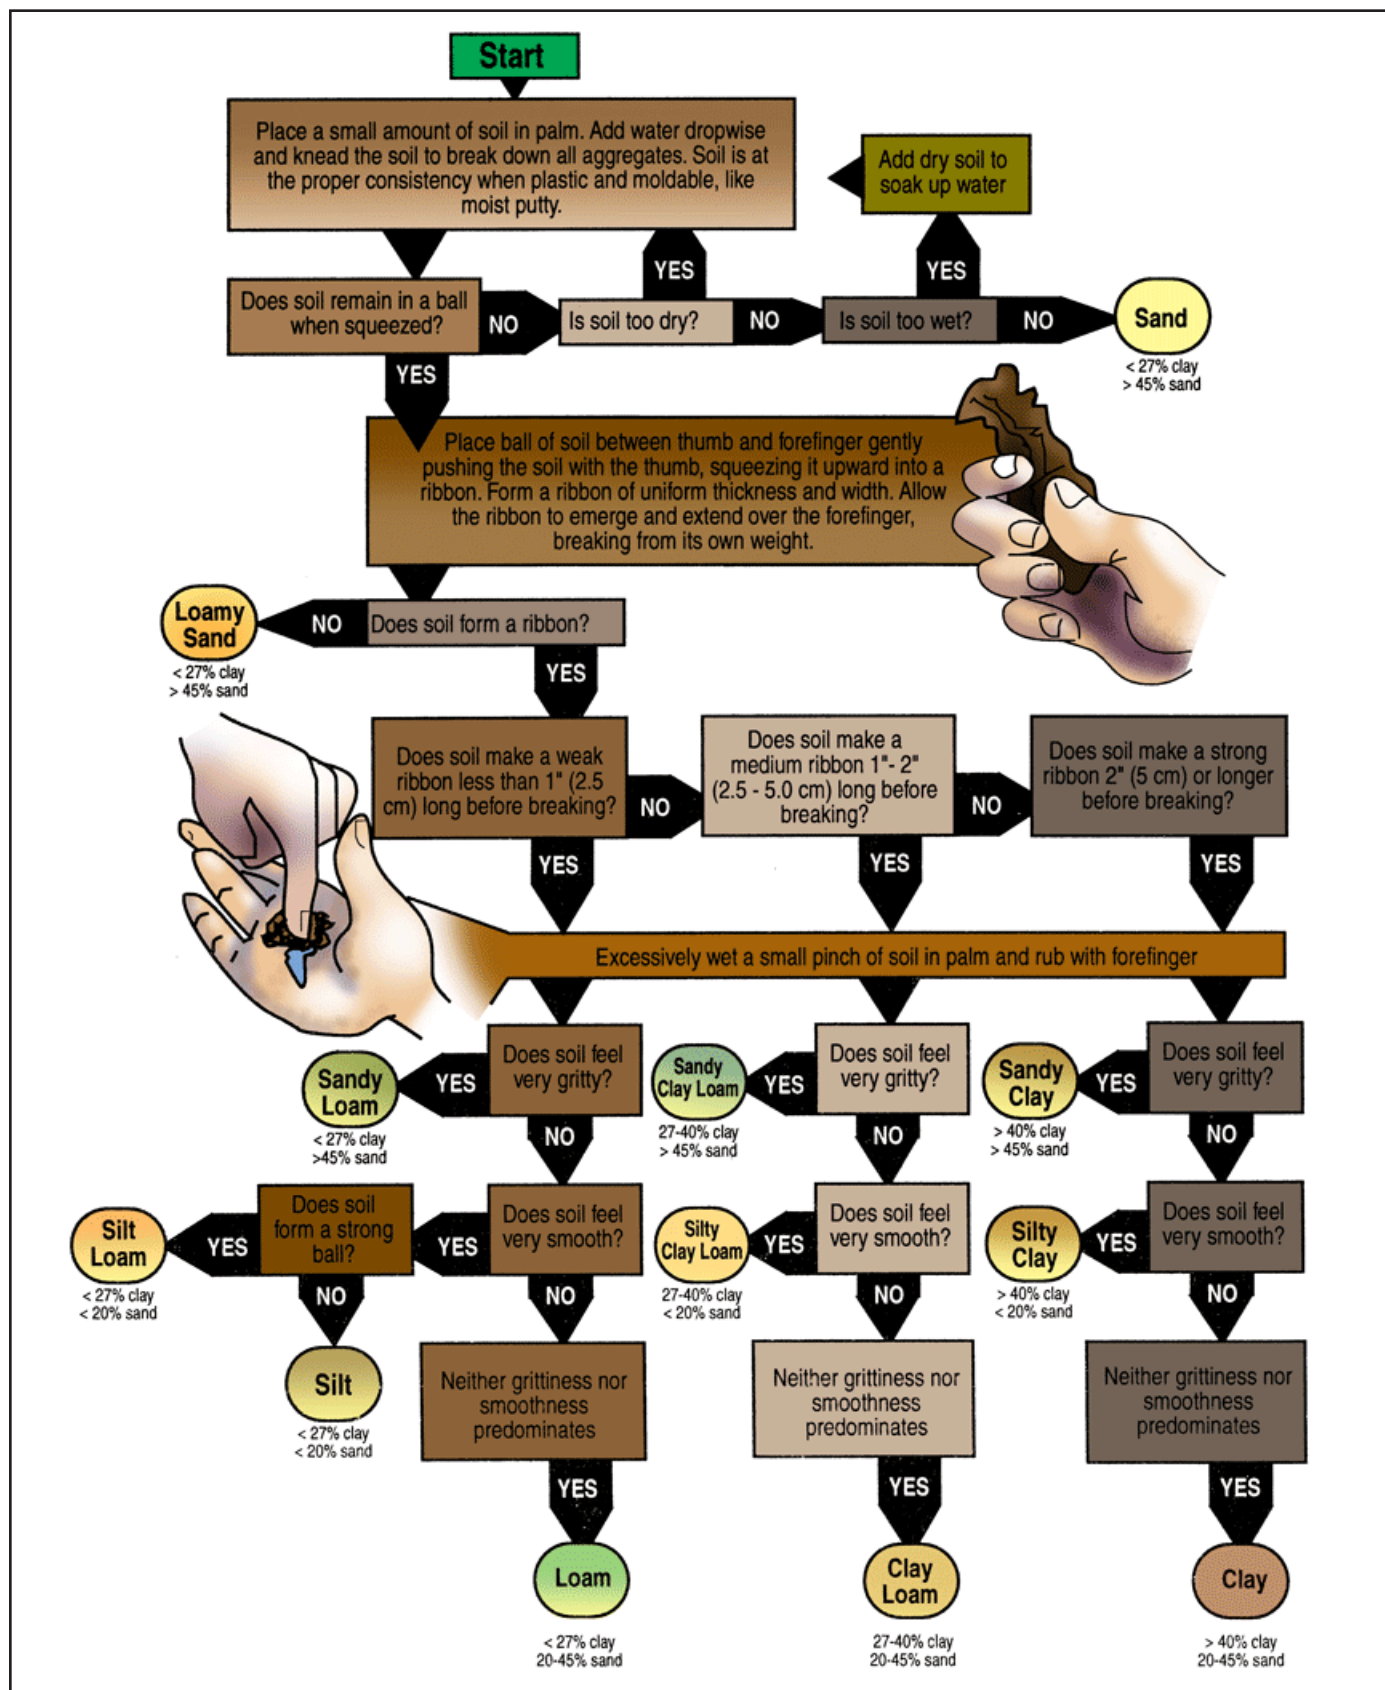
Start

Place a small amount of soil in palm. Add water dropwise and knead the soil to break down all aggregates. Soil is at the proper consistency when plastic and moldable, like moist putty.

Add dry soil to soak up water

YES

YES

Does soil remain in a ball when squeezed?

NO

Is soil too dry?

NO

Is soil too wet?

NO

Sand
< 27% clay
> 45% sand

YES

Place ball of soil between thumb and forefinger gently pushing the soil with the thumb, squeezing it upward into a ribbon. Form a ribbon of uniform thickness and width. Allow the ribbon to emerge and extend over the forefinger, breaking from its own weight.

Loamy Sand
< 27% clay
> 45% sand

NO

Does soil form a ribbon?

YES

Does soil make a weak ribbon less than 1" (2.5 cm) long before breaking?

NO

Does soil make a medium ribbon 1"- 2" (2.5 - 5.0 cm) long before breaking?

NO

Does soil make a strong ribbon 2" (5 cm) or longer before breaking?

YES

YES

YES

Excessively wet a small pinch of soil in palm and rub with forefinger

Sandy Loam
< 27% clay
>45% sand

YES

Does soil feel very gritty?

Sandy Clay Loam
27-40% clay
> 45% sand

YES

Does soil feel very gritty?

Sandy Clay
> 40% clay
> 45% sand

YES

Does soil feel very gritty?

NO

NO

NO

Silt Loam
< 27% clay
< 20% sand

YES

Does soil form a strong ball?

YES

Does soil feel very smooth?

Silty Clay Loam
27-40% clay
< 20% sand

YES

Does soil feel very smooth?

Silty Clay
> 40% clay
< 20% sand

YES

Does soil feel very smooth?

NO

NO

NO

NO

Silt
< 27% clay
< 20% sand

Neither grittiness nor smoothness predominates

Neither grittiness nor smoothness predominates

Neither grittiness nor smoothness predominates

YES

YES

YES

Loam
< 27% clay
20-45% sand

Clay Loam
27-40% clay
20-45% sand

Clay
> 40% clay
20-45% sand